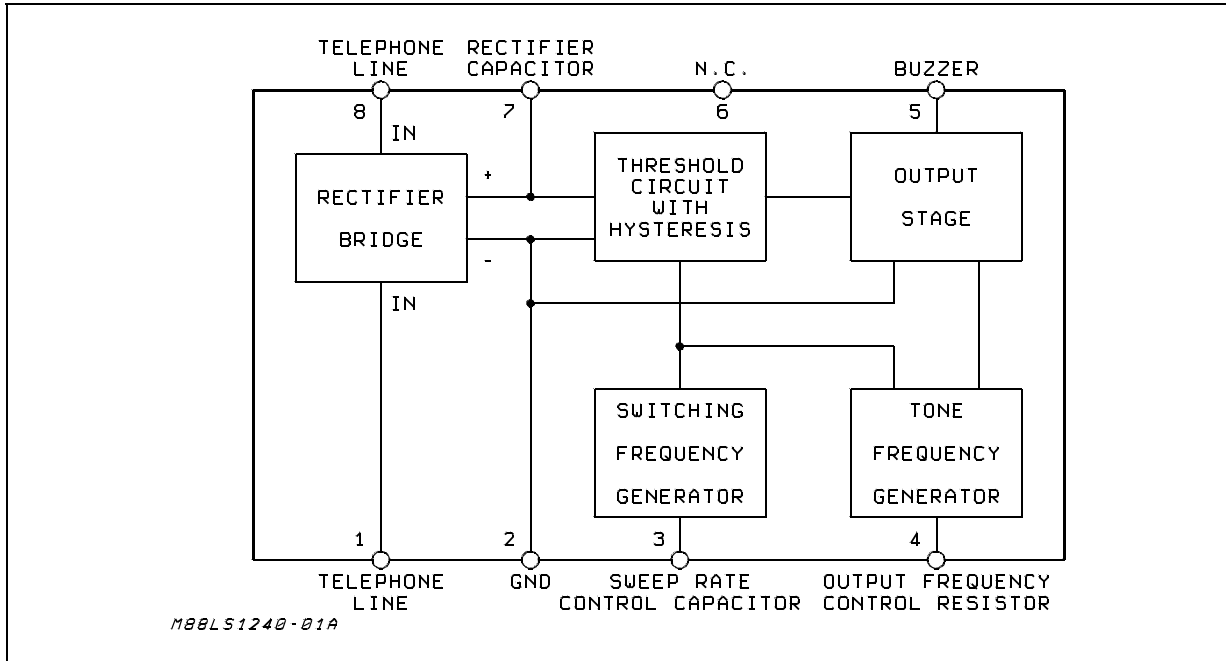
TELEPHONE LINE
RECTIFIER CAPACITOR
N.C.
BUZZER
8
7
6
5
IN
+
RECTIFIER BRIDGE
-
THRESHOLD CIRCUIT WITH HYSTERESIS
OUTPUT STAGE
IN
SWITCHING FREQUENCY GENERATOR
TONE FREQUENCY GENERATOR
1
2
3
4
TELEPHONE LINE
GND
SWEEP RATE CONTROL CAPACITOR
OUTPUT FREQUENCY CONTROL RESISTOR
M88LS1240-01A